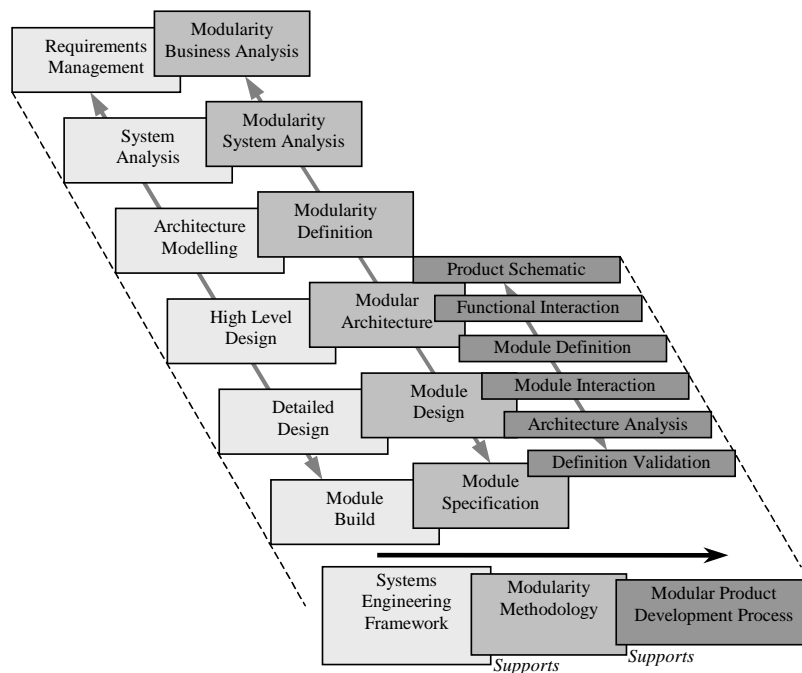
Requirements Management

Modularity Business Analysis

System Analysis

Modularity System Analysis

Architecture Modelling

Modularity Definition

Product Schematic

High Level Design

Modular Architecture

Functional Interaction

Module Definition

Detailed Design

Module Design

Module Interaction

Architecture Analysis

Definition Validation

Module Build

Module Specification

Systems Engineering Framework

Modularity Methodology

Modular Product Development Process

Supports

Supports